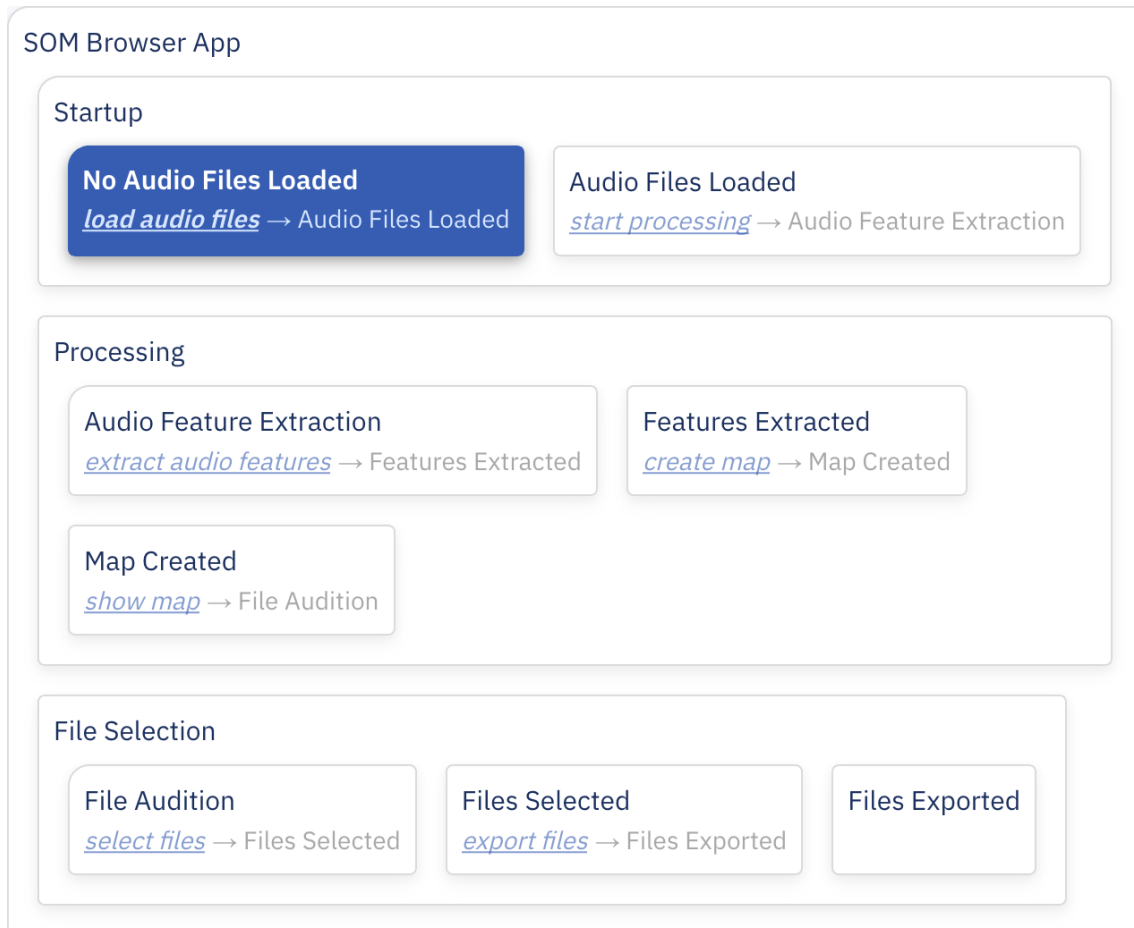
SOM Browser App

Startup

No Audio Files Loaded
load audio files → Audio Files Loaded

Audio Files Loaded
start processing → Audio Feature Extraction

Processing

Audio Feature Extraction
extract audio features → Features Extracted

Features Extracted
create map → Map Created

Map Created
show map → File Audition

File Selection

File Audition
select files → Files Selected

Files Selected
export files → Files Exported

Files Exported